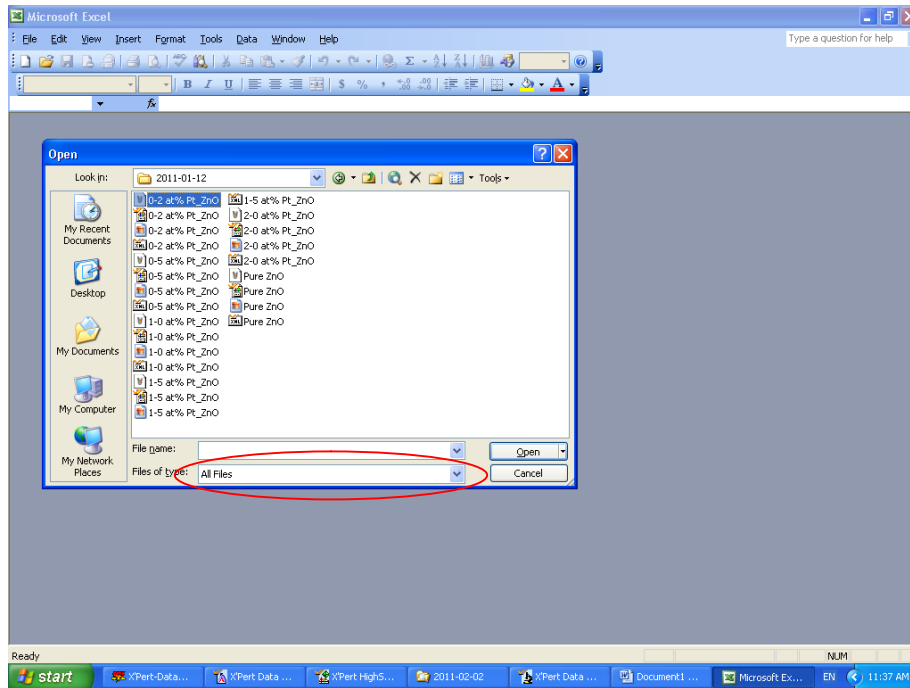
Microsoft Excel

File Edit View Insert Format Tools Data Window Help

Type a question for help

B I U $ %

fx

Open

Look in: 2011-01-12

Tools

My Recent Documents

Desktop

My Documents

My Computer

My Network Places

0-2 at% Pt_ZnO
0-2 at% Pt_ZnO
0-2 at% Pt_ZnO
0-2 at% Pt_ZnO
0-5 at% Pt_ZnO
0-5 at% Pt_ZnO
0-5 at% Pt_ZnO
0-5 at% Pt_ZnO
1-0 at% Pt_ZnO
1-0 at% Pt_ZnO
1-0 at% Pt_ZnO
1-0 at% Pt_ZnO
1-5 at% Pt_ZnO
1-5 at% Pt_ZnO
1-5 at% Pt_ZnO
1-5 at% Pt_ZnO
2-0 at% Pt_ZnO
2-0 at% Pt_ZnO
2-0 at% Pt_ZnO
2-0 at% Pt_ZnO
Pure ZnO
Pure ZnO
Pure ZnO
Pure ZnO

File name:

Files of type: All Files

Open

Cancel

Ready

NUM

start

X'Pert-Data...

X'Pert Data ...

X'Pert HighS...

2011-02-02

X'Pert Data ...

Document1 ...

Microsoft Ex...

EN

11:37 AM